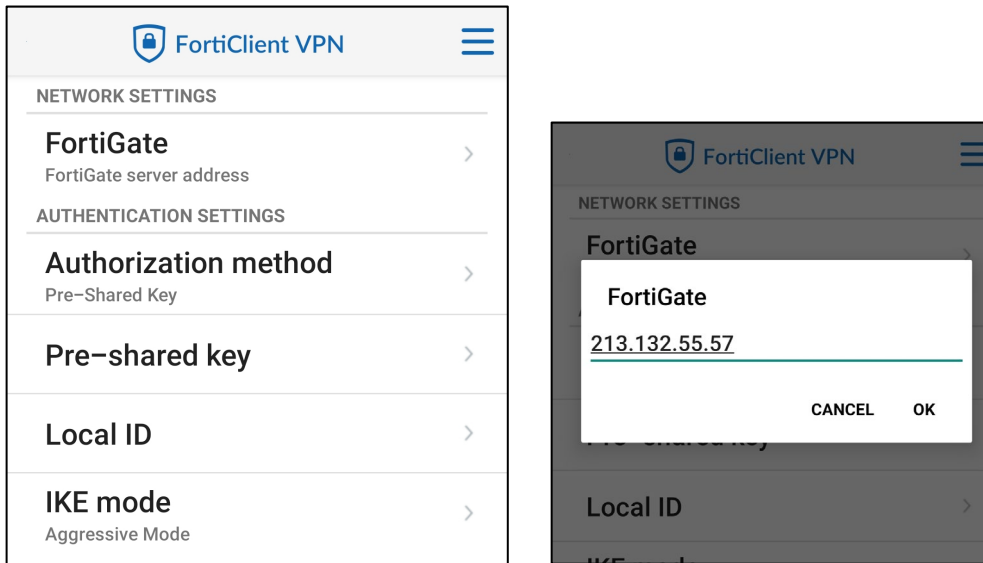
FortiClient VPN

NETWORK SETTINGS

FortiGate
FortiGate server address

AUTHENTICATION SETTINGS

Authorization method
Pre–Shared Key

Pre–shared key

Local ID

IKE mode
Aggressive Mode

FortiClient VPN

NETWORK SETTINGS

FortiGate

FortiGate

213.132.55.57

CANCEL OK

Pre–shared key

Local ID

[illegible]